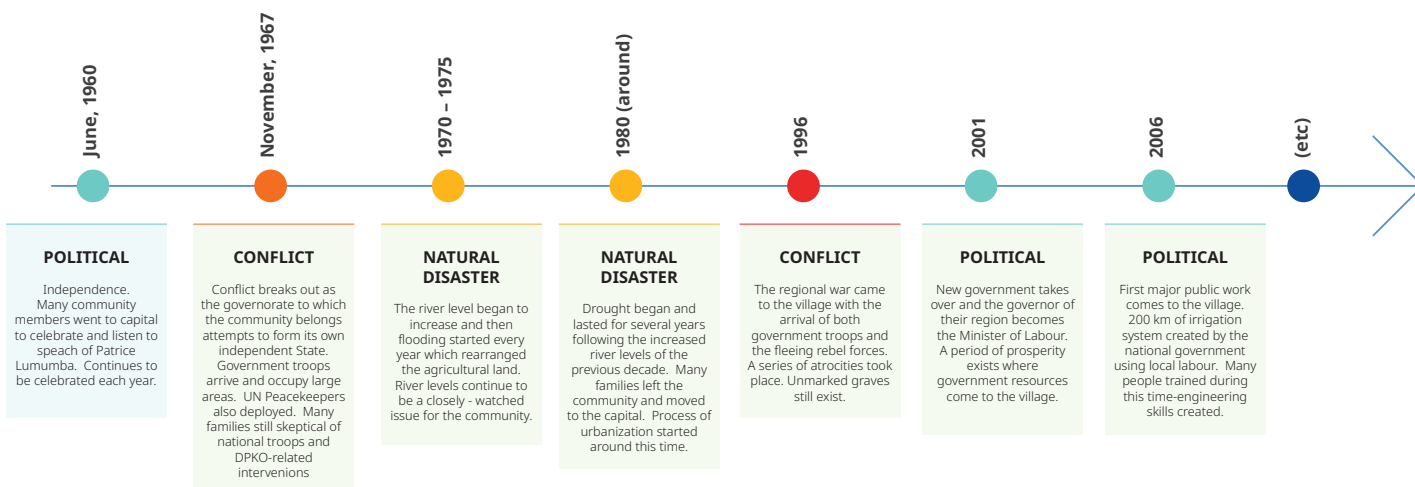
June, 1960

November, 1967

1970 – 1975

1980 (around)

1996

2001

2006

(etc)

POLITICAL

Independence. Many community members went to capital to celebrate and listen to speach of Patrice Lumumba. Continues to be celebrated each year.

CONFLICT

Conflict breaks out as the governorate to which the community belongs attempts to form its own independent State. Government troops arrive and occupy large areas. UN Peacekeepers also deployed. Many families still skeptical of national troops and DPKO-related intervenions

NATURAL DISASTER

The river level began to increase and then flooding started every year which rearranged the agricultural land. River levels continue to be a closely - watched issue for the community.

NATURAL DISASTER

Drought began and lasted for several years following the increased river levels of the previous decade. Many families left the community and moved to the capital. Process of urbanization started around this time.

CONFLICT

The regional war came to the village with the arrival of both government troops and the fleeing rebel forces. A series of atrocities took place. Unmarked graves still exist.

POLITICAL

New government takes over and the governor of their region becomes the Minister of Labour. A period of prosperity exists where government resources come to the village.

POLITICAL

First major public work comes to the village. 200 km of irrigation system created by the national government using local labour. Many people trained during this time-engineering skills created.